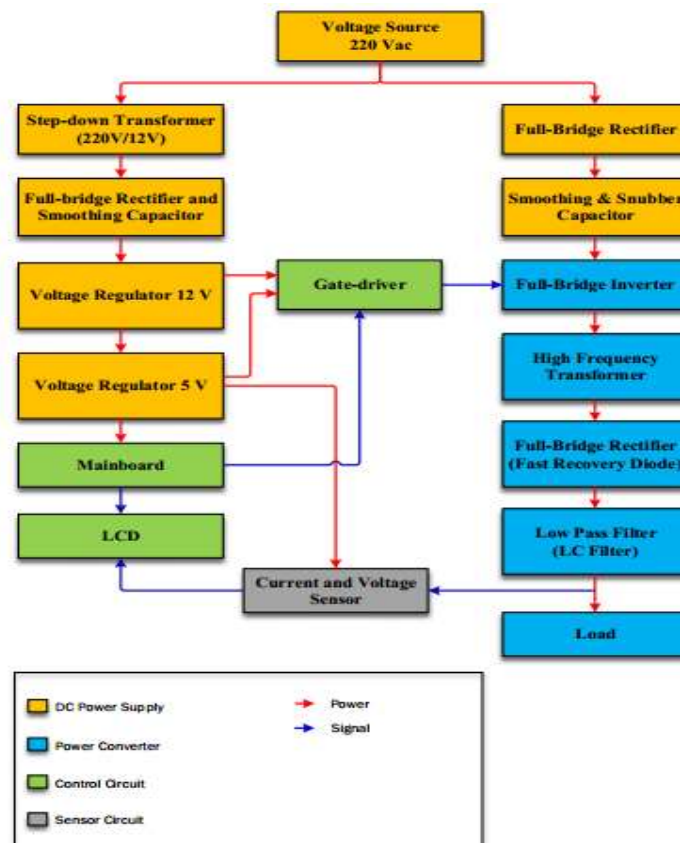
Voltage Source
220 Vac

Step-down Transformer
(220V/12V)

Full-bridge Rectifier and Smoothing Capacitor

Voltage Regulator 12 V

Voltage Regulator 5 V

Mainboard

LCD

Gate-driver

Current and Voltage Sensor

Full-Bridge Rectifier

Smoothing & Snubber Capacitor

Full-Bridge Inverter

High Frequency Transformer

Full-Bridge Rectifier (Fast Recovery Diode)

Low Pass Filter (LC Filter)

Load

DC Power Supply

Power Converter

Control Circuit

Sensor Circuit

Power

Signal